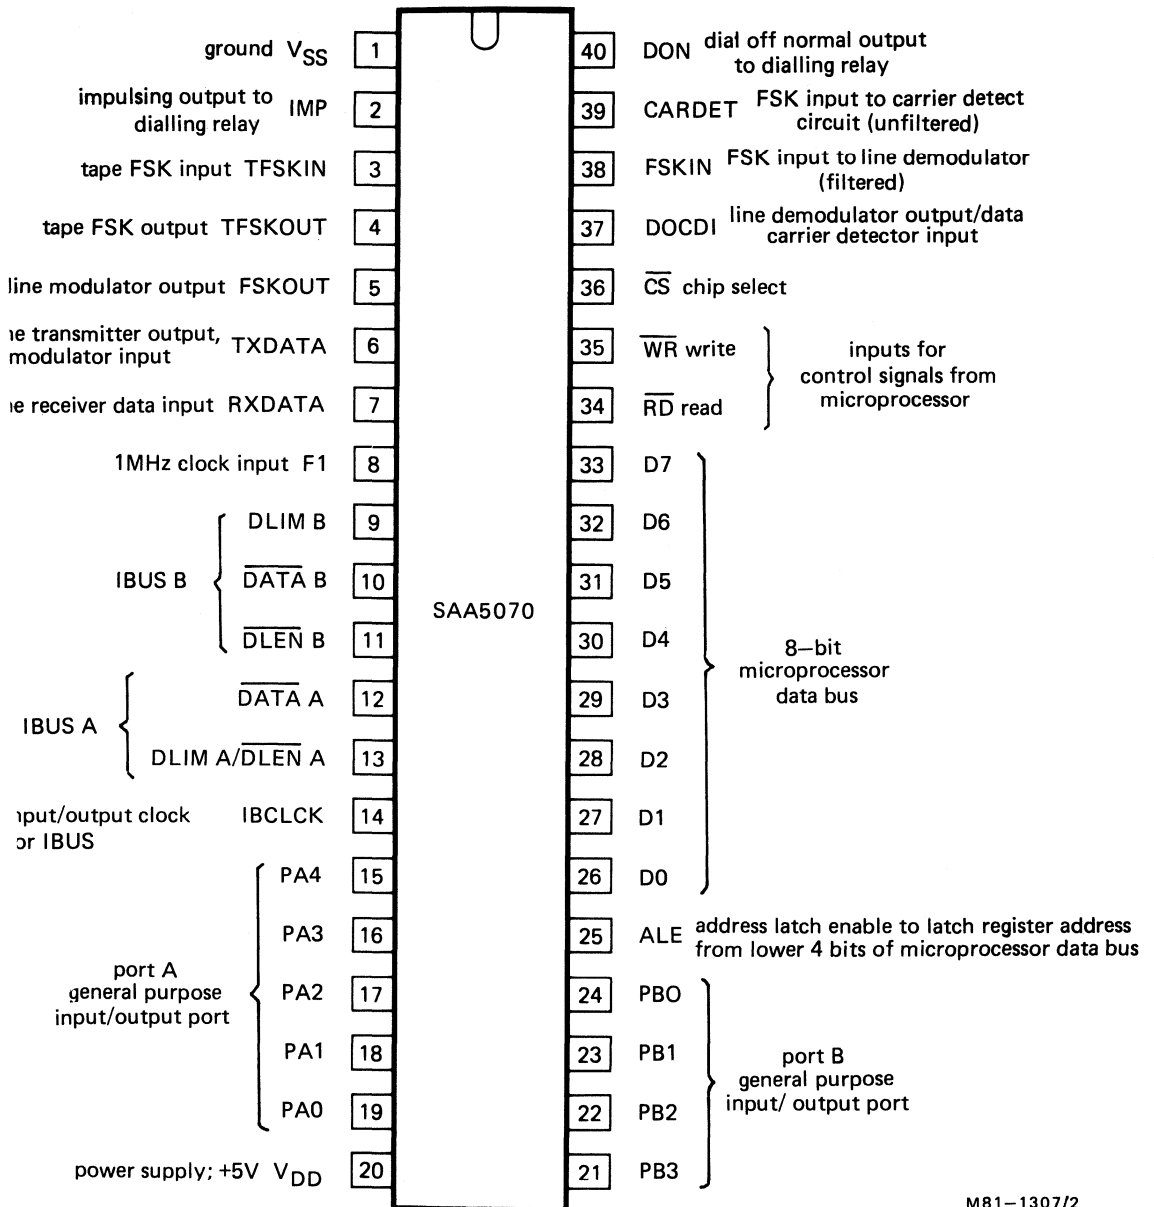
ground $V_{SS}$ 1

impulsing output to dialling relay IMP 2

tape FSK input TFSKIN 3

tape FSK output TFSKOUT 4

line modulator output FSKOUT 5

ıe transmitter output, modulator input TXDATA 6

ıe receiver data input RXDATA 7

1MHz clock input F1 8

IBUS B

DLIM B 9

$\overline{DATA}$ B 10

$\overline{DLEN}$ B 11

IBUS A

$\overline{DATA}$ A 12

DLIM A/$\overline{DLEN}$ A 13

ıput/output clock ɔr IBUS IBCLCK 14

port A general purpose input/output port

PA4 15

PA3 16

PA2 17

PA1 18

PA0 19

power supply; +5V $V_{DD}$ 20

SAA5070

40 DON dial off normal output to dialling relay

39 CARDET FSK input to carrier detect circuit (unfiltered)

38 FSKIN FSK input to line demodulator (filtered)

37 DOCDI line demodulator output/data carrier detector input

36 $\overline{CS}$ chip select

35 $\overline{WR}$ write

34 $\overline{RD}$ read

inputs for control signals from microprocessor

33 D7

32 D6

31 D5

30 D4

29 D3

28 D2

27 D1

26 D0

8–bit microprocessor data bus

25 ALE address latch enable to latch register address from lower 4 bits of microprocessor data bus

24 PBO

23 PB1

22 PB2

21 PB3

port B general purpose input/ output port

M81–1307/2